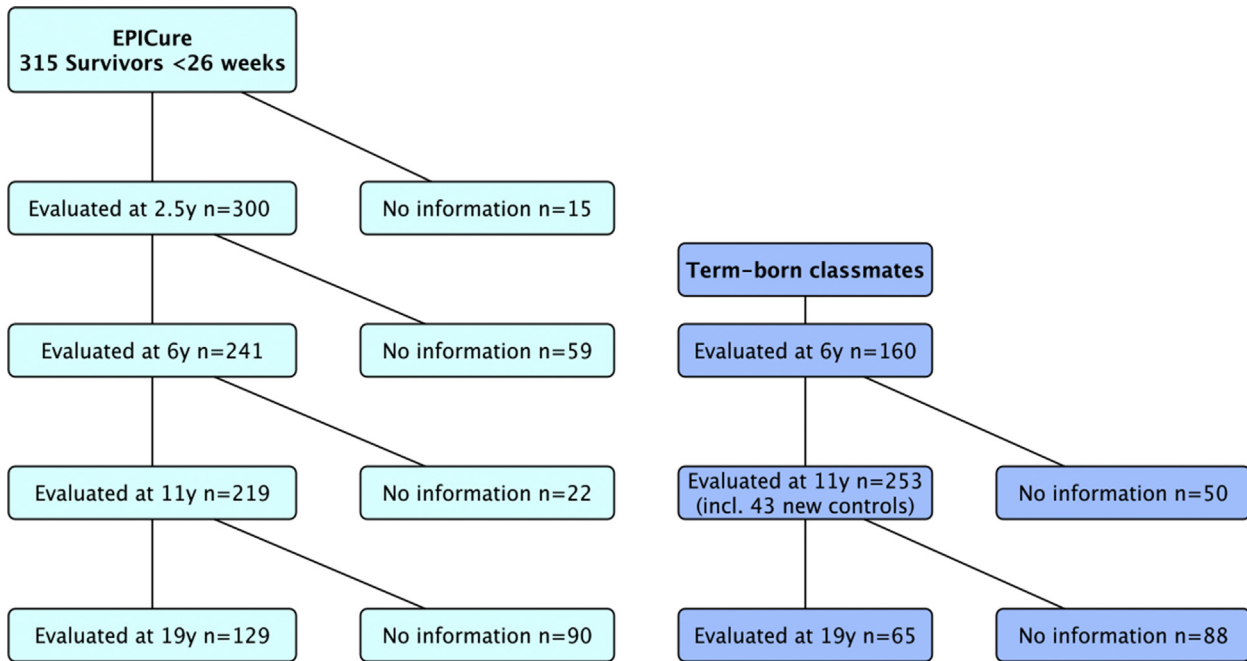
EPICure
315 Survivors <26 weeks

Evaluated at 2.5y n=300

No information n=15

Evaluated at 6y n=241

No information n=59

Evaluated at 11y n=219

No information n=22

Evaluated at 19y n=129

No information n=90

Term-born classmates

Evaluated at 6y n=160

Evaluated at 11y n=253
(incl. 43 new controls)

No information n=50

Evaluated at 19y n=65

No information n=88